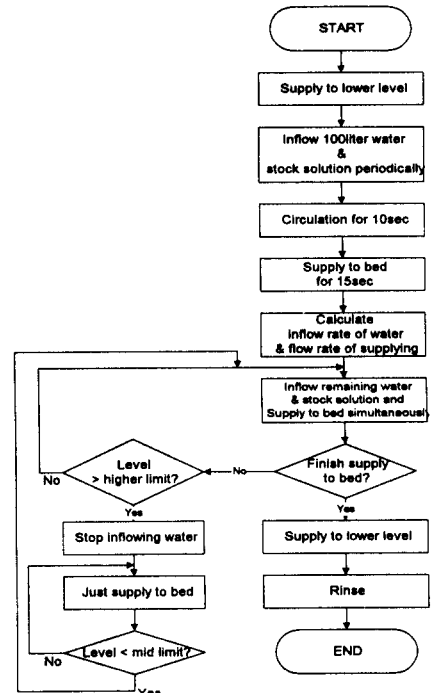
START

Supply to lower level

Inflow 100liter water & stock solution periodically

Circulation for 10sec

Supply to bed for 15sec

Calculate inflow rate of water & flow rate of supplying

Inflow remaining water & stock solution and Supply to bed simultaneously

Finish supply to bed?

No

Level > higher limit?

No

Yes

Stop inflowing water

Just supply to bed

Level < mid limit?

No

Yes

Yes

Supply to lower level

Rinse

END